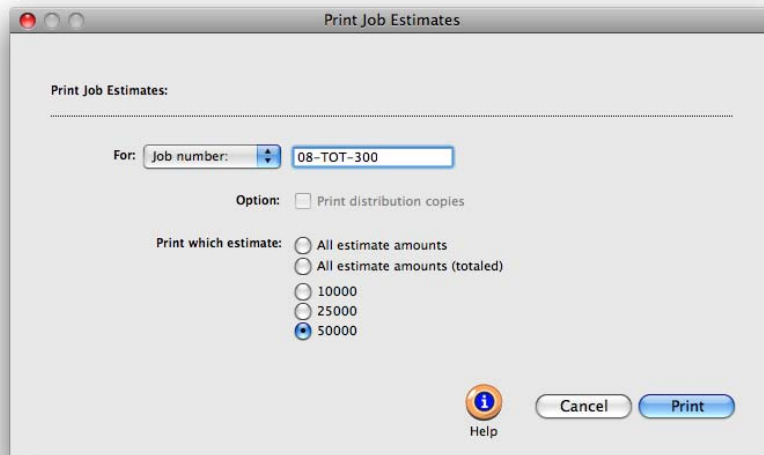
Print Job Estimates

Print Job Estimates:

For: Job number: 08-TOT-300

Option: Print distribution copies

Print which estimate: All estimate amounts
All estimate amounts (totaled)
10000
25000
50000

Help

Cancel Print